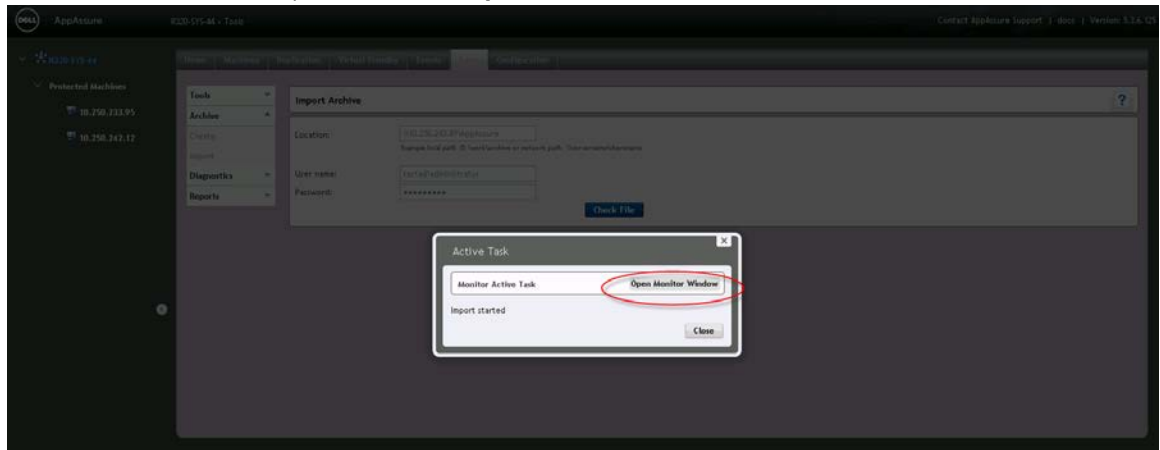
DELL AppAssure

R320-SYS-44 > Tools

Contact AppAssure Support | docs | Version: 5.3.6.125

R320-SYS-44

Protected Machines

10.250.233.95

10.250.243.12

Home | Machines | Replication | Virtual Standby | Events | Tools | Configuration

Tools

Archive

Create

Import

Diagnostics

Reports

Import Archive

?

Location:

\\10.250.243.8\AppAssure

Example: local path: D:\work\archive or network path: \\servername\sharename

User name:

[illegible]\administrator

Password:

*********

Check File

Active Task

Monitor Active Task

Open Monitor Window

Import started

Close